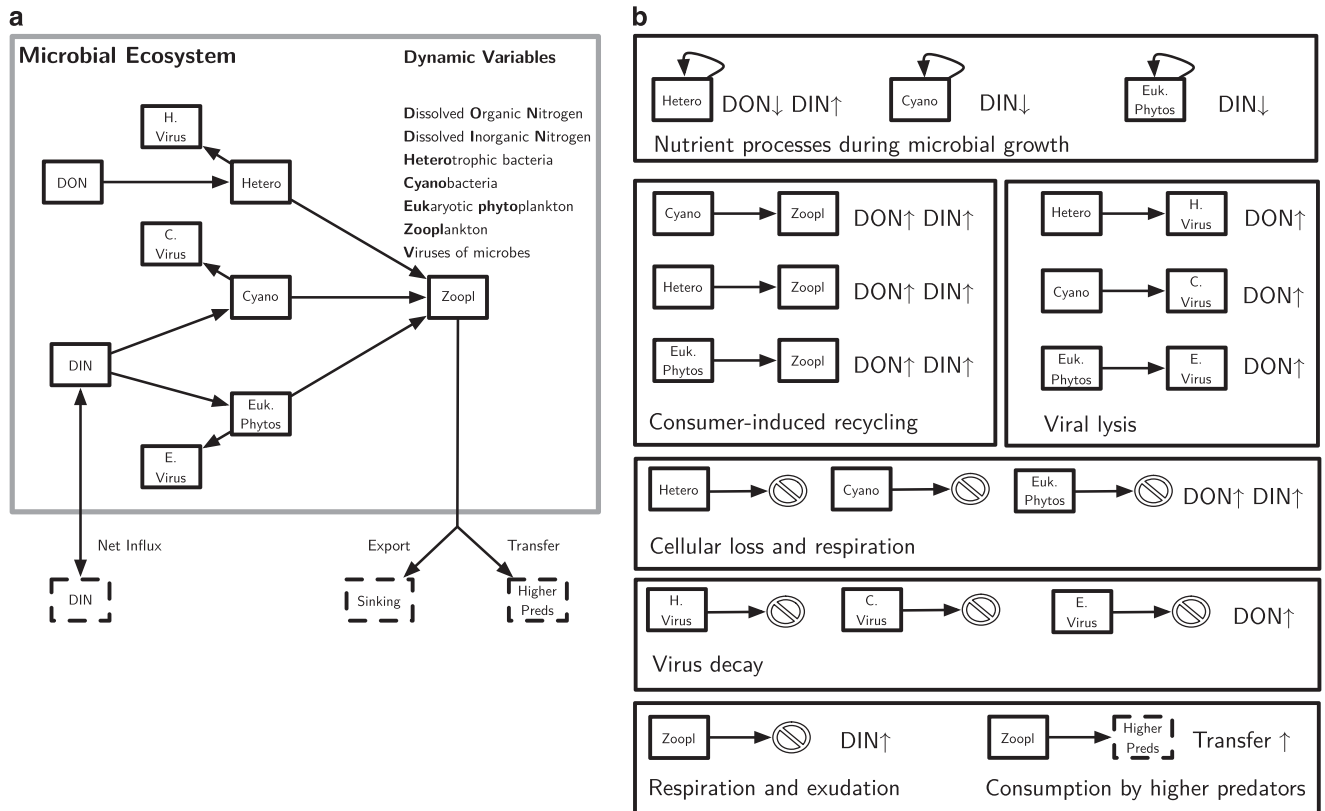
a

Microbial Ecosystem

Dynamic Variables

Dissolved Organic Nitrogen
Dissolved Inorganic Nitrogen
Heterotrophic bacteria
Cyanobacteria
Eukaryotic phytoplankton
Zooplankton
Viruses of microbes

H. Virus

DON

Hetero

C. Virus

Cyano

Zoopl

DIN

Euk. Phytos

E. Virus

Net Influx

Export

Transfer

DIN

Sinking

Higher Preds

b

Hetero DON↓ DIN↑

Cyano DIN↓

Euk. Phytos DIN↓

Nutrient processes during microbial growth

Cyano → Zoopl DON↑ DIN↑

Hetero → Zoopl DON↑ DIN↑

Euk. Phytos → Zoopl DON↑ DIN↑

Consumer-induced recycling

Hetero → H. Virus DON↑

Cyano → C. Virus DON↑

Euk. Phytos → E. Virus DON↑

Viral lysis

Hetero

Cyano

Euk. Phytos DON↑ DIN↑

Cellular loss and respiration

H. Virus

C. Virus

E. Virus DON↑

Virus decay

Zoopl DIN↑

Zoopl → Higher Preds Transfer ↑

Respiration and exudation

Consumption by higher predators